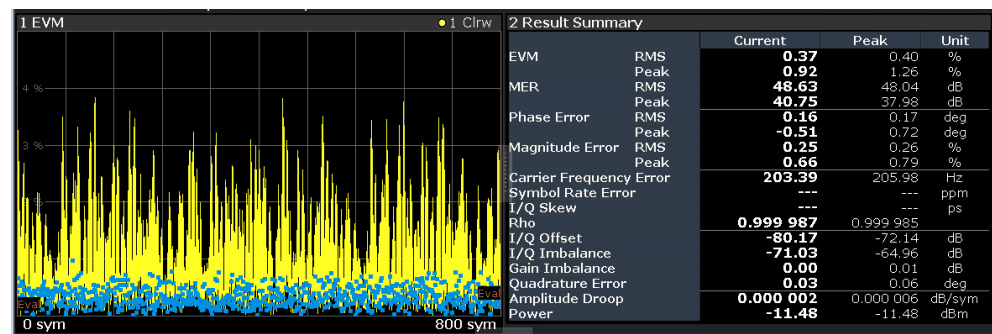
1 EVM

●1 Clrw

4 %

3 %

Eval

Eval

0 sym

800 sym

2 Result Summary

| | | Current | Peak | Unit |
|---|---|---|---|---|
| EVM | RMS | 0.37 | 0.40 | % |
| | Peak | 0.92 | 1.26 | % |
| MER | RMS | 48.63 | 48.04 | dB |
| | Peak | 40.75 | 37.98 | dB |
| Phase Error | RMS | 0.16 | 0.17 | deg |
| | Peak | -0.51 | 0.72 | deg |
| Magnitude Error | RMS | 0.25 | 0.26 | % |
| | Peak | 0.66 | 0.79 | % |
| Carrier Frequency Error | | 203.39 | 205.98 | Hz |
| Symbol Rate Error | | --- | --- | ppm |
| I/Q Skew | | --- | --- | ps |
| Rho | | 0.999 987 | 0.999 985 | |
| I/Q Offset | | -80.17 | -72.14 | dB |
| I/Q Imbalance | | -71.03 | -64.96 | dB |
| Gain Imbalance | | 0.00 | 0.01 | dB |
| Quadrature Error | | 0.03 | 0.06 | deg |
| Amplitude Droop | | 0.000 002 | 0.000 006 | dB/sym |
| Power | | -11.48 | -11.48 | dBm |